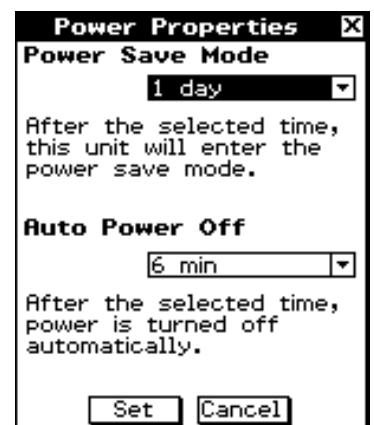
Power Properties

Power Save Mode

1 day

After the selected time, this unit will enter the power save mode.

Auto Power Off

6 min

After the selected time, power is turned off automatically.

Set Cancel